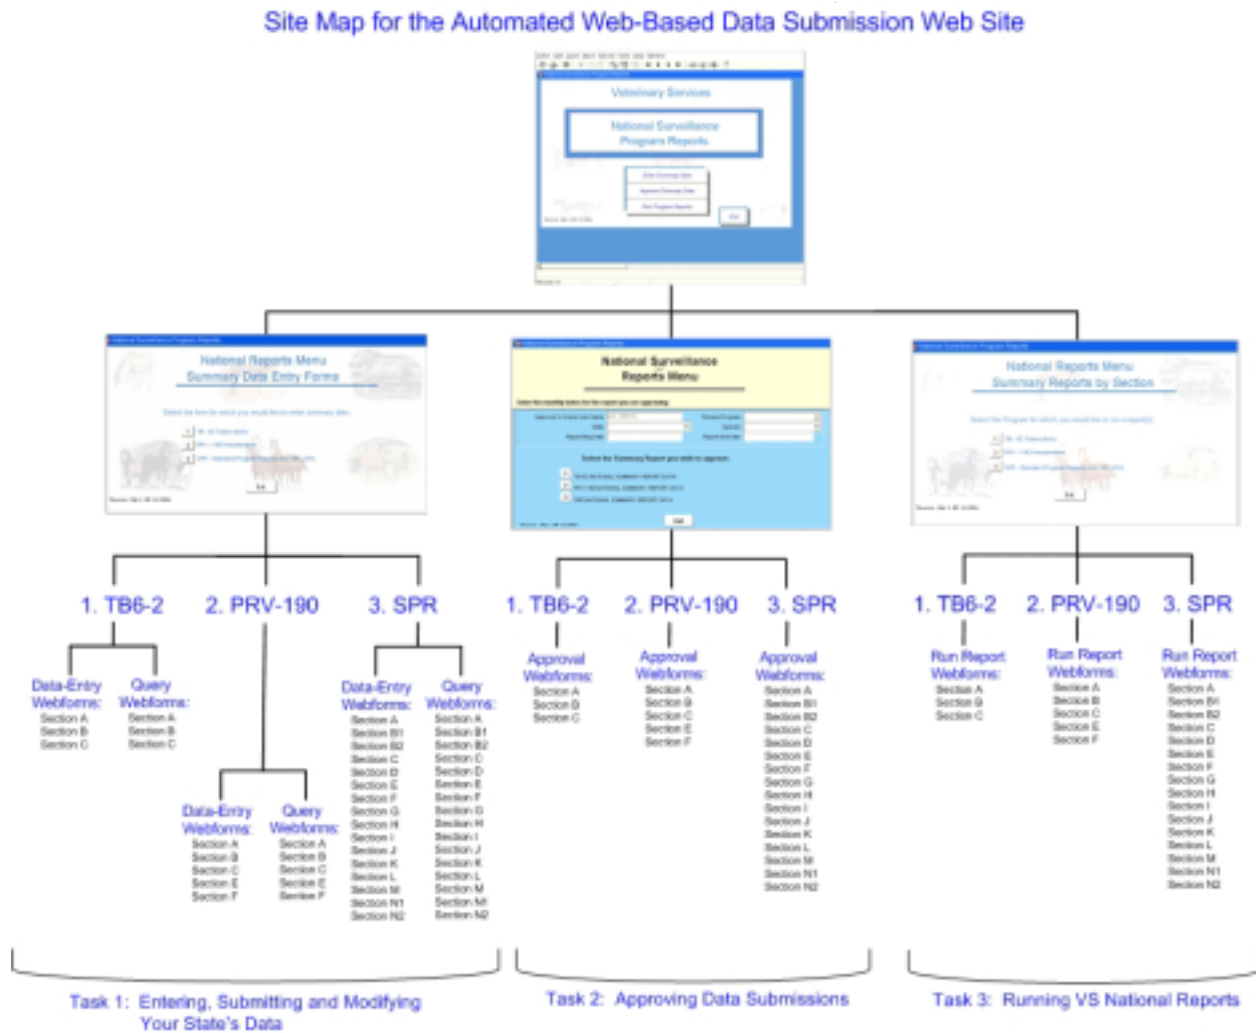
Site Map for the Automated Web-Based Data Submission Web Site

Veterinary Services

National Surveillance Program Reports

National Reports Menu
Summary Data Entry Forms

National Surveillance Reports Menu

National Reports Menu
Summary Reports by Section

1. TB6-2
2. PRV-190
3. SPR

Data-Entry Webforms:
Section A
Section B
Section C

Query Webforms:
Section A
Section B
Section C

Data-Entry Webforms:
Section A
Section B
Section C
Section E
Section F

Query Webforms:
Section A
Section B
Section C
Section E
Section F

Data-Entry Webforms:
Section A
Section B1
Section B2
Section C
Section D
Section E
Section F
Section G
Section H
Section I
Section J
Section K
Section L
Section M
Section N1
Section N2

Query Webforms:
Section A
Section B1
Section B2
Section C
Section D
Section E
Section F
Section G
Section H
Section I
Section J
Section K
Section L
Section M
Section N1
Section N2

1. TB6-2
2. PRV-190
3. SPR

Approval Webforms:
Section A
Section B
Section C

Approval Webforms:
Section A
Section B
Section C
Section E
Section F

Approval Webforms:
Section A
Section B1
Section B2
Section C
Section D
Section E
Section F
Section G
Section H
Section I
Section J
Section K
Section L
Section M
Section N1
Section N2

1. TB6-2
2. PRV-190
3. SPR

Run Report Webforms:
Section A
Section B
Section C

Run Report Webforms:
Section A
Section B
Section C
Section E
Section F

Run Report Webforms:
Section A
Section B1
Section B2
Section C
Section D
Section E
Section F
Section G
Section H
Section I
Section J
Section K
Section L
Section M
Section N1
Section N2

Task 1: Entering, Submitting and Modifying Your State's Data

Task 2: Approving Data Submissions

Task 3: Running VS National Reports